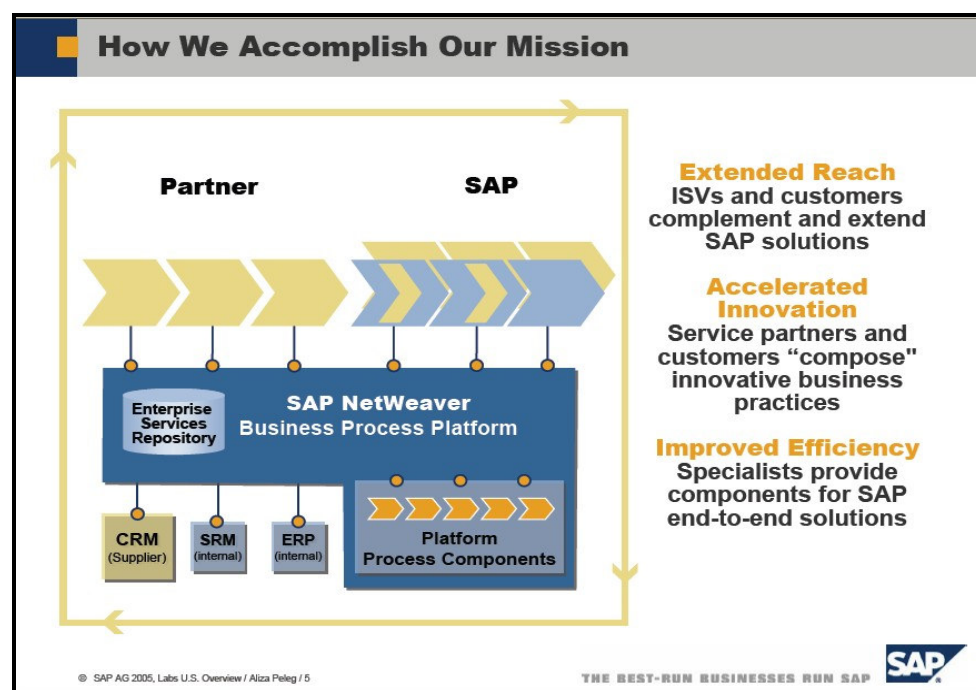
How We Accomplish Our Mission

Partner

SAP

Enterprise Services Repository

SAP NetWeaver
Business Process Platform

CRM (Supplier)

SRM (internal)

ERP (internal)

Platform Process Components

Extended Reach
ISVs and customers complement and extend SAP solutions

Accelerated Innovation
Service partners and customers “compose" innovative business practices

Improved Efficiency
Specialists provide components for SAP end-to-end solutions

© SAP AG 2005, Labs U.S. Overview / Aliza Peleg / 5

THE BEST-RUN BUSINESSES RUN SAP

SAP